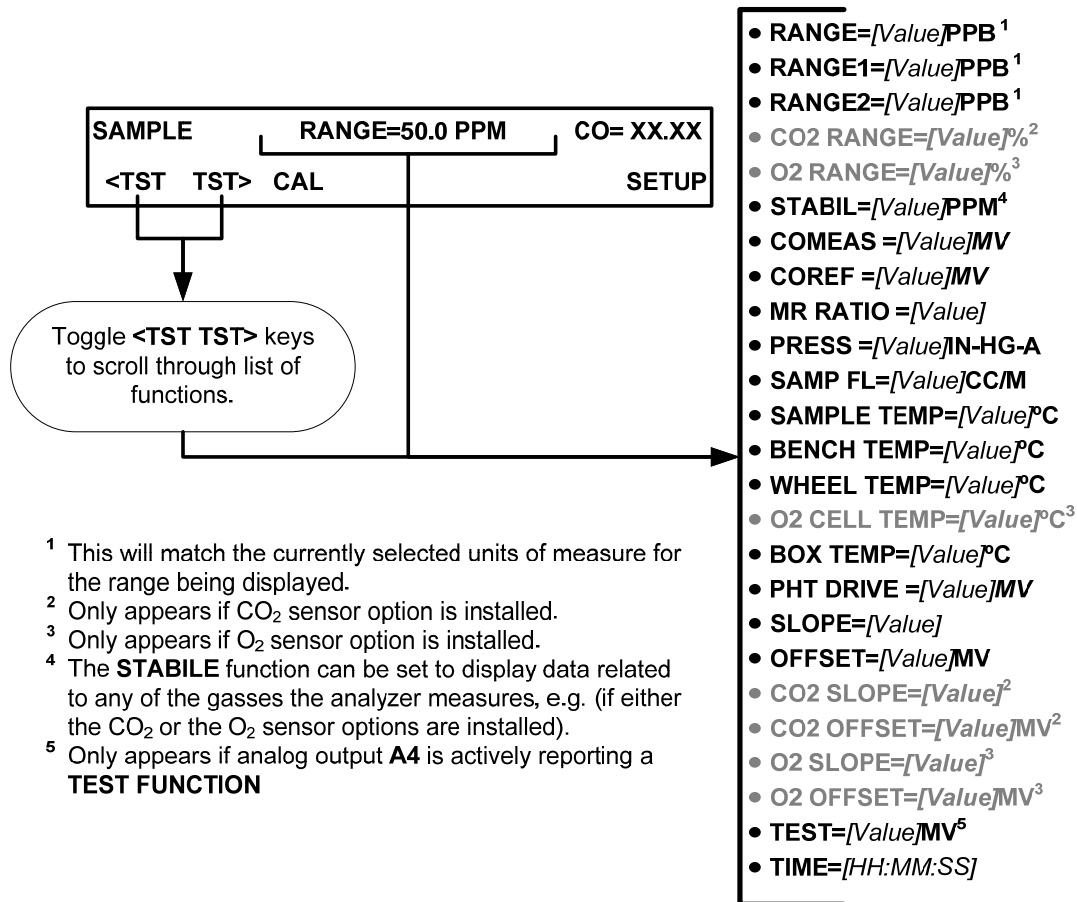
SAMPLE RANGE=50.0 PPM CO= XX.XX

<TST TST> CAL SETUP

Toggle <TST TST> keys to scroll through list of functions.

- RANGE=[Value]PPB$^1$
- RANGE1=[Value]PPB$^1$
- RANGE2=[Value]PPB$^1$
- CO2 RANGE=[Value]%$^2$
- O2 RANGE=[Value]%$^3$
- STABIL=[Value]PPM$^4$
- COMEAS =[Value]MV
- COREF =[Value]MV
- MR RATIO =[Value]
- PRESS =[Value]IN-HG-A
- SAMP FL=[Value]CC/M
- SAMPLE TEMP=[Value]ºC
- BENCH TEMP=[Value]ºC
- WHEEL TEMP=[Value]ºC
- O2 CELL TEMP=[Value]ºC$^3$
- BOX TEMP=[Value]ºC
- PHT DRIVE =[Value]MV
- SLOPE=[Value]
- OFFSET=[Value]MV
- CO2 SLOPE=[Value]$^2$
- CO2 OFFSET=[Value]MV$^2$
- O2 SLOPE=[Value]$^3$
- O2 OFFSET=[Value]MV$^3$
- TEST=[Value]MV$^5$
- TIME=[HH:MM:SS]

$^1$ This will match the currently selected units of measure for the range being displayed.
$^2$ Only appears if $CO_2$ sensor option is installed.
$^3$ Only appears if $O_2$ sensor option is installed.
$^4$ The STABILE function can be set to display data related to any of the gasses the analyzer measures, e.g. (if either the $CO_2$ or the $O_2$ sensor options are installed).
$^5$ Only appears if analog output A4 is actively reporting a TEST FUNCTION